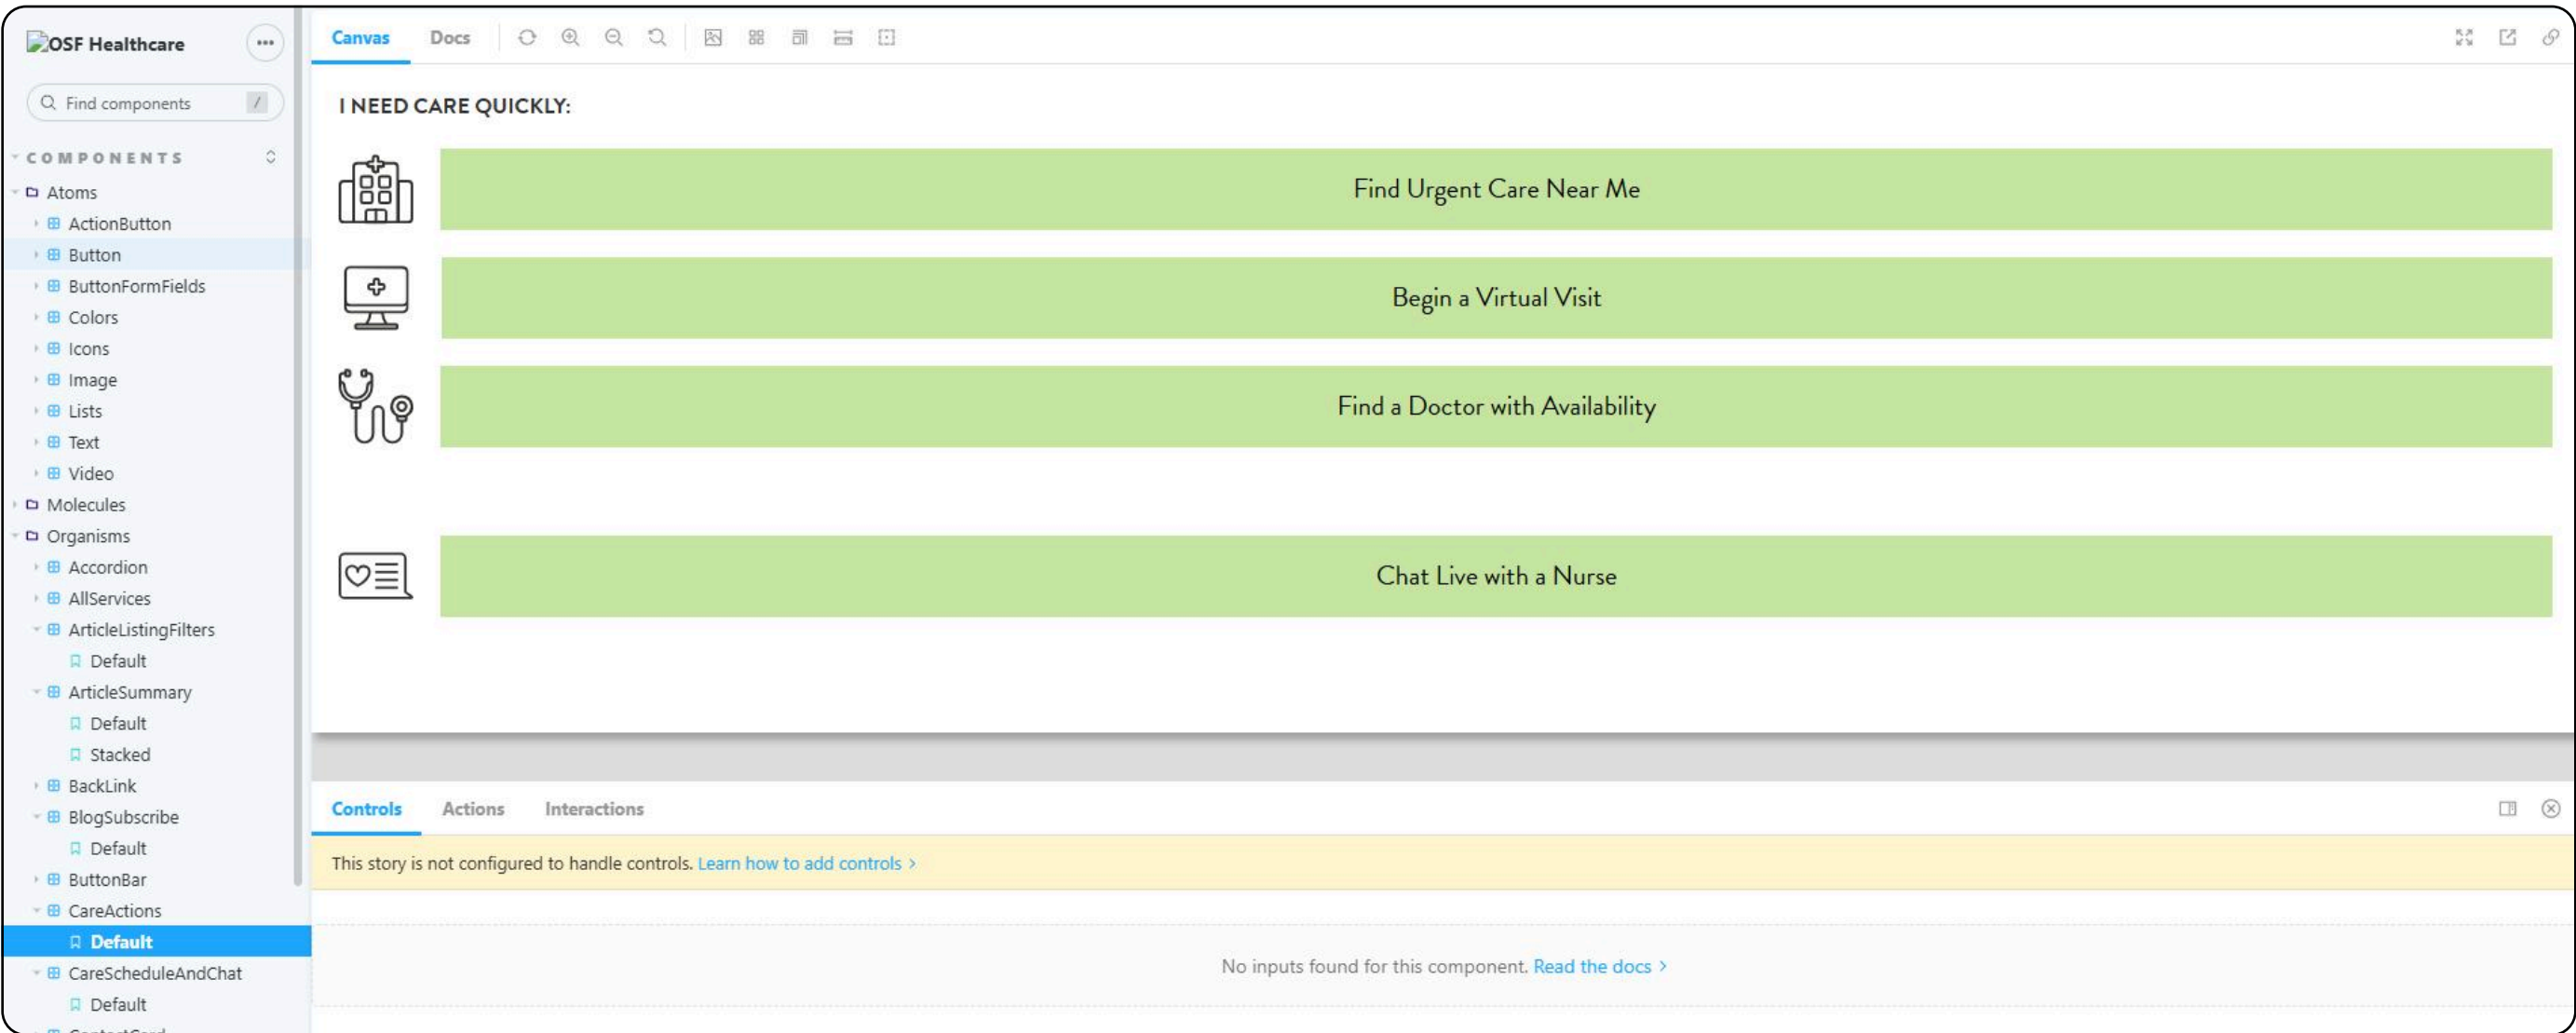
OSF Healthcare

Find components /

COMPONENTS

Atoms
ActionButton
Button
ButtonFormFields
Colors
Icons
Image
Lists
Text
Video
Molecules
Organisms
Accordion
AllServices
ArticleListingFilters
Default
ArticleSummary
Default
Stacked
BackLink
BlogSubscribe
Default
ButtonBar
CareActions
Default
CareScheduleAndChat
Default

Canvas Docs

I NEED CARE QUICKLY:

Find Urgent Care Near Me

Begin a Virtual Visit

Find a Doctor with Availability

Chat Live with a Nurse

Controls Actions Interactions

This story is not configured to handle controls. Learn how to add controls ›

No inputs found for this component. Read the docs ›